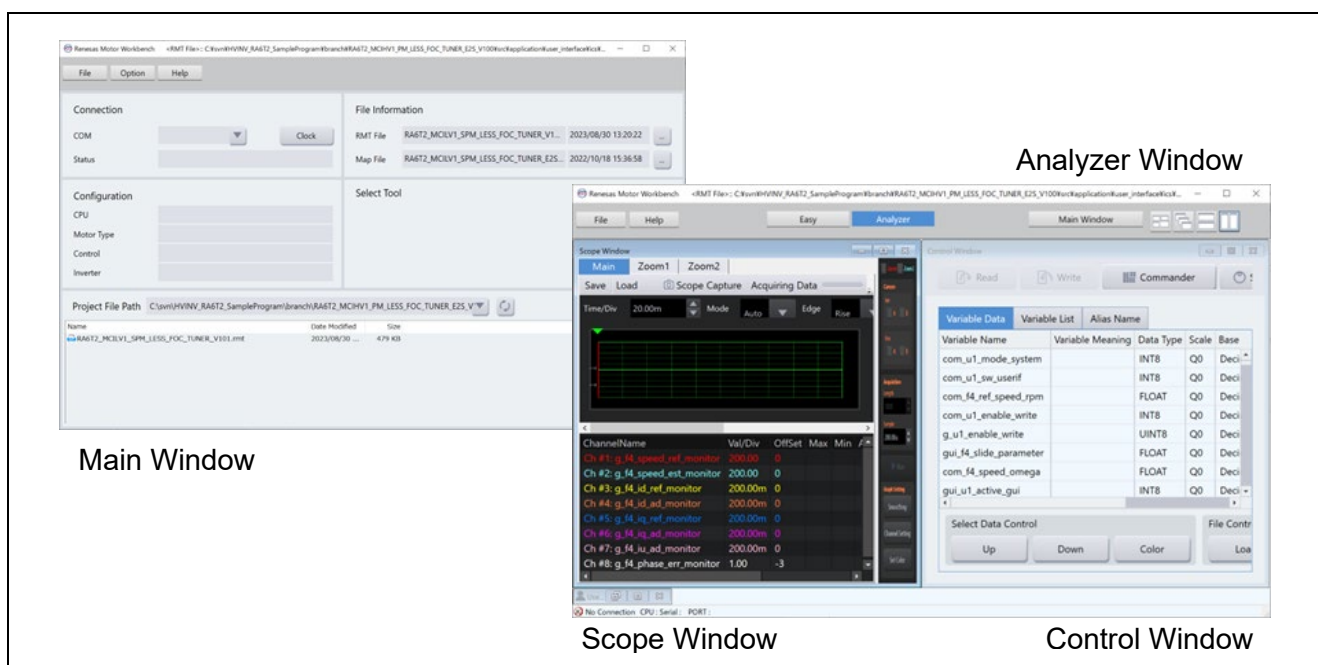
Renesas Motor Workbench <RMT File>: C:¥svn¥HVINV_RA6T2_SampleProgram¥branch¥RA6T2_MCIHV1_PM_LESS_FOC_TUNER_E2S_V100¥src¥application¥user_interface¥ics¥...

File Option Help

Connection

COM Clock

Status

File Information

RMT File RA6T2_MCILV1_SPM_LESS_FOC_TUNER_V1... 2023/08/30 13:20:22

Map File RA6T2_MCILV1_SPM_LESS_FOC_TUNER_E2S... 2022/10/18 15:36:58

Configuration

CPU

Motor Type

Control

Inverter

Select Tool

Project File Path C:\svn\HVINV_RA6T2_SampleProgram\branch\RA6T2_MCIHV1_PM_LESS_FOC_TUNER_E2S_V

| Name | Date Modified | Size |
|---|---|---|
| RA6T2_MCILV1_SPM_LESS_FOC_TUNER_V101.rmt | 2023/08/30 ... | 479 KB |

Main Window

Analyzer Window

Renesas Motor Workbench <RMT File>: C:¥svn¥HVINV_RA6T2_SampleProgram¥branch¥RA6T2_MCIHV1_PM_LESS_FOC_TUNER_E2S_V100¥src¥application¥user_interface¥ics¥...

File Help Easy Analyzer Main Window

Scope Window

Main Zoom1 Zoom2

Save Load Scope Capture Acquiring Data

Time/Div 20.00m Mode Auto Edge Rise

| ChannelName | Val/Div | OffSet | Max | Min |
|---|---|---|---|---|
| Ch #1: g_f4_speed_ref_monitor | 200.00 | 0 | | |
| Ch #2: g_f4_speed_est_monitor | 200.00 | 0 | | |
| Ch #3: g_f4_id_ref_monitor | 200.00m | 0 | | |
| Ch #4: g_f4_id_ad_monitor | 200.00m | 0 | | |
| Ch #5: g_f4_iq_ref_monitor | 200.00m | 0 | | |
| Ch #6: g_f4_iq_ad_monitor | 200.00m | 0 | | |
| Ch #7: g_f4_iu_ad_monitor | 200.00m | 0 | | |
| Ch #8: g_f4_phase_err_monitor | 1.00 | -3 | | |

No Connection CPU : Serial : PORT :

Control Window

Read Write Commander

Variable Data Variable List Alias Name

| Variable Name | Variable Meaning | Data Type | Scale | Base |
|---|---|---|---|---|
| com_u1_mode_system | | INT8 | Q0 | Deci |
| com_u1_sw_userif | | INT8 | Q0 | Deci |
| com_f4_ref_speed_rpm | | FLOAT | Q0 | Deci |
| com_u1_enable_write | | INT8 | Q0 | Deci |
| g_u1_enable_write | | UINT8 | Q0 | Deci |
| gui_f4_slide_parameter | | FLOAT | Q0 | Deci |
| com_f4_speed_omega | | FLOAT | Q0 | Deci |
| gui_u1_active_gui | | INT8 | Q0 | Deci |

Select Data Control

Up Down Color

File Contr

Loa

Scope Window

Control Window